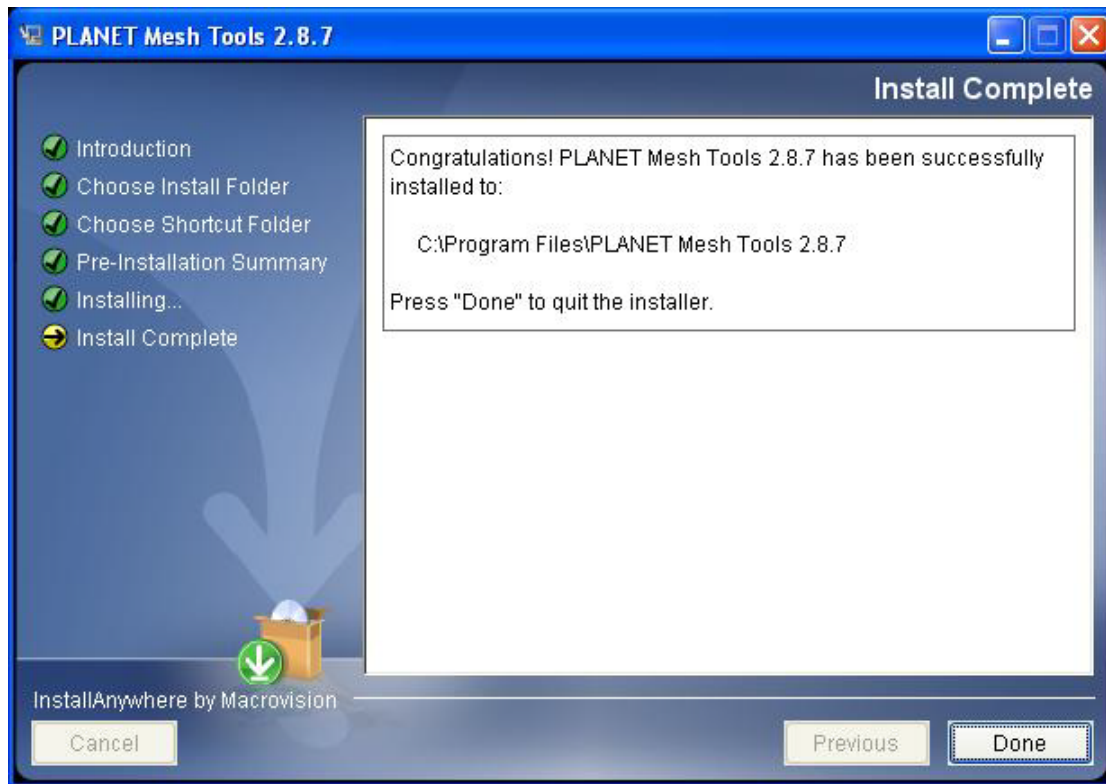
PLANET Mesh Tools 2.8.7

Install Complete

Introduction
Choose Install Folder
Choose Shortcut Folder
Pre-Installation Summary
Installing...
Install Complete

Congratulations! PLANET Mesh Tools 2.8.7 has been successfully installed to:

C:\Program Files\PLANET Mesh Tools 2.8.7

Press "Done" to quit the installer.

InstallAnywhere by Macrovision

Cancel

Previous

Done